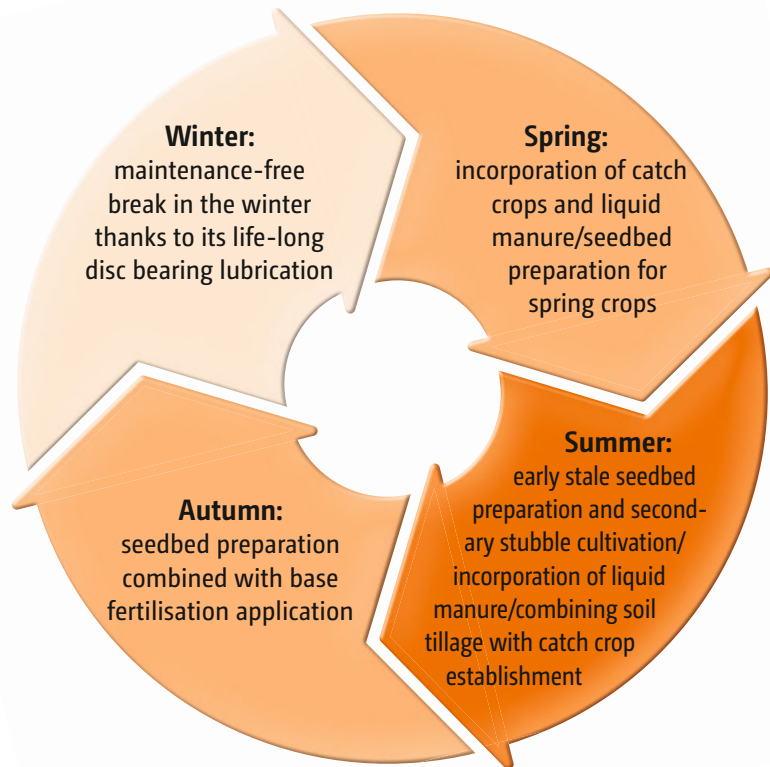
Winter:
maintenance-free break in the winter thanks to its life-long disc bearing lubrication

Spring:
incorporation of catch crops and liquid manure/seedbed preparation for spring crops

Summer:
early stale seedbed preparation and secondary stubble cultivation/incorporation of liquid manure/combining soil tillage with catch crop establishment

Autumn:
seedbed preparation combined with base fertilisation application